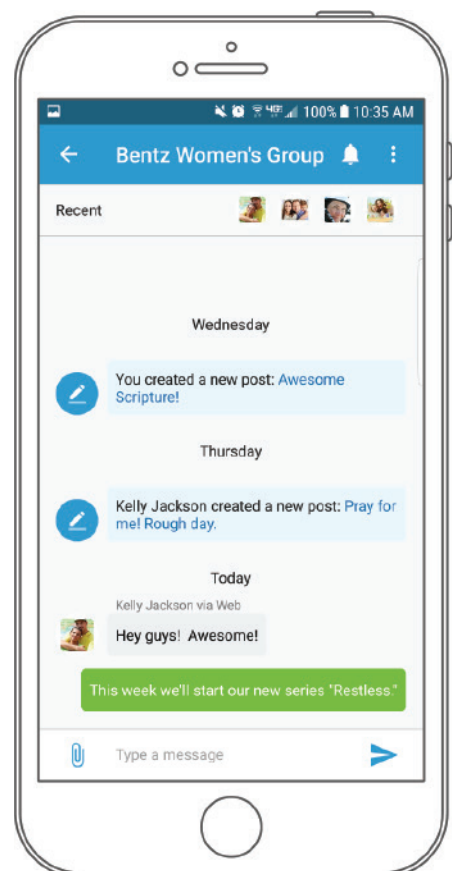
100% 10:35 AM

Bentz Women's Group

Recent

Wednesday

You created a new post: Awesome Scripture!

Thursday

Kelly Jackson created a new post: Pray for me! Rough day.

Today

Kelly Jackson via Web

Hey guys! Awesome!

This week we'll start our new series "Restless."

Type a message